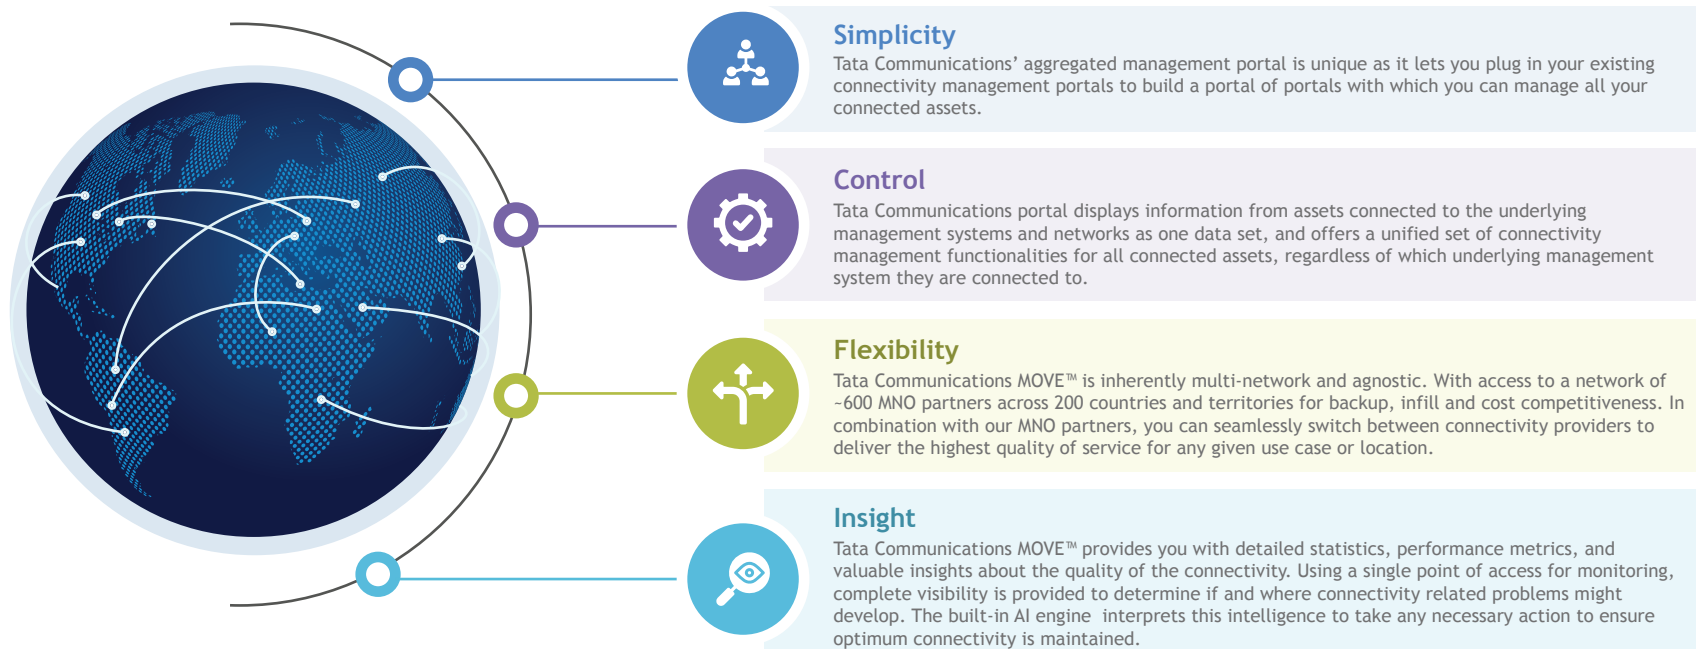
Simplicity
Tata Communications' aggregated management portal is unique as it lets you plug in your existing connectivity management portals to build a portal of portals with which you can manage all your connected assets.

Control
Tata Communications portal displays information from assets connected to the underlying management systems and networks as one data set, and offers a unified set of connectivity management functionalities for all connected assets, regardless of which underlying management system they are connected to.

Flexibility
Tata Communications MOVE™ is inherently multi-network and agnostic. With access to a network of ~600 MNO partners across 200 countries and territories for backup, infill and cost competitiveness. In combination with our MNO partners, you can seamlessly switch between connectivity providers to deliver the highest quality of service for any given use case or location.

Insight
Tata Communications MOVE™ provides you with detailed statistics, performance metrics, and valuable insights about the quality of the connectivity. Using a single point of access for monitoring, complete visibility is provided to determine if and where connectivity related problems might develop. The built-in AI engine interprets this intelligence to take any necessary action to ensure optimum connectivity is maintained.